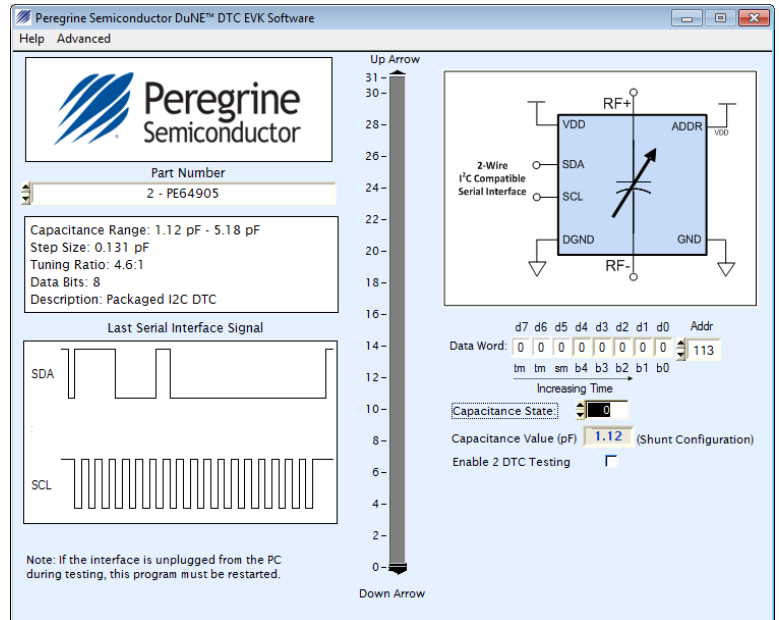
Peregrine Semiconductor DuNE™ DTC EVK Software

Help Advanced

Peregrine Semiconductor

Part Number

2 - PE64905

Capacitance Range: 1.12 pF - 5.18 pF
Step Size: 0.131 pF
Tuning Ratio: 4.6:1
Data Bits: 8
Description: Packaged I2C DTC

Last Serial Interface Signal

SDA

SCL

Note: If the interface is unplugged from the PC during testing, this program must be restarted.

Up Arrow

31
30
28
26
24
22
20
18
16
14
12
10
8
6
4
2
0

Down Arrow

RF+
VDD
ADDR
VDD
2-Wire
I²C Compatible
Serial Interface
SDA
SCL
DGND
GND
RF-

d7 d6 d5 d4 d3 d2 d1 d0 Addr

Data Word: 0 0 0 0 0 0 0 0 113

tm tm sm b4 b3 b2 b1 b0

Increasing Time

Capacitance State: 0

Capacitance Value (pF) 1.12 (Shunt Configuration)

Enable 2 DTC Testing